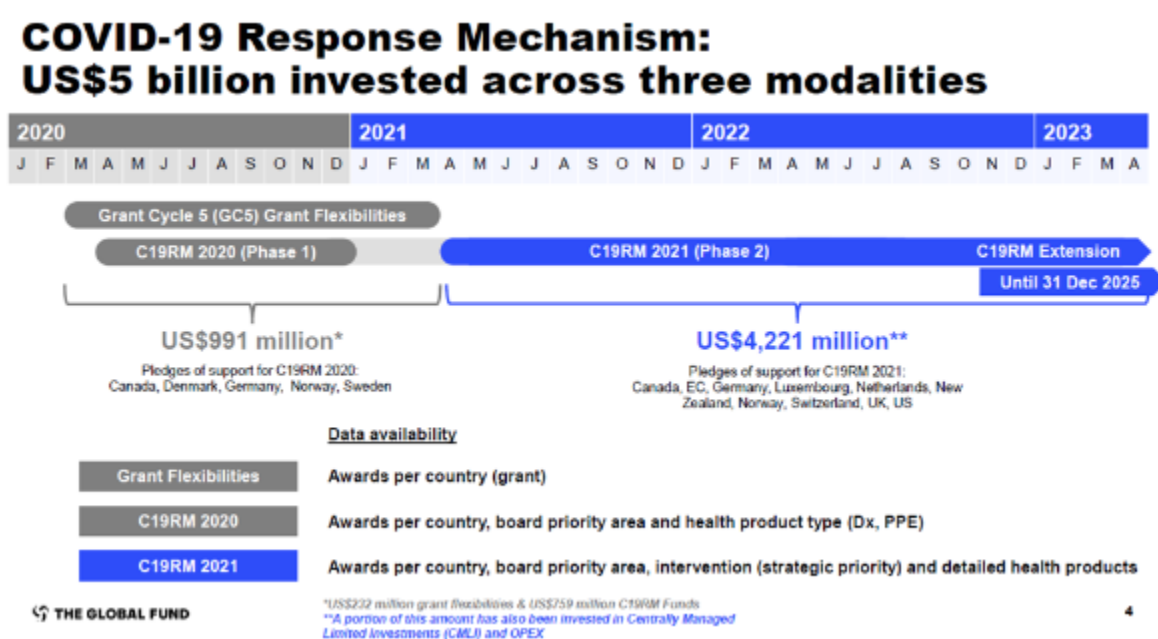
COVID-19 Response Mechanism:
US$5 billion invested across three modalities

| 2020 | | | | | | | | | | | | 2021 | | | | | | | | | | | | 2022 | | | | | | | | | | | | 2023 | | | |
|---|---|---|---|---|---|---|---|---|---|---|---|---|---|---|---|---|---|---|---|---|---|---|---|---|---|---|---|---|---|---|---|---|---|---|---|---|---|---|---|
| J | F | M | A | M | J | J | A | S | O | N | D | J | F | M | A | M | J | J | A | S | O | N | D | J | F | M | A | M | J | J | A | S | O | N | D | J | F | M | A |

Grant Cycle 5 (GC5) Grant Flexibilities

C19RM 2020 (Phase 1)

C19RM 2021 (Phase 2)

C19RM Extension

Until 31 Dec 2025

US$991 million*

Pledges of support for C19RM 2020:
Canada, Denmark, Germany, Norway, Sweden

US$4,221 million**

Pledges of support for C19RM 2021:
Canada, EC, Germany, Luxembourg, Netherlands, New Zealand, Norway, Switzerland, UK, US

Data availability

Grant Flexibilities — Awards per country (grant)

C19RM 2020 — Awards per country, board priority area and health product type (Dx, PPE)

C19RM 2021 — Awards per country, board priority area, intervention (strategic priority) and detailed health products

THE GLOBAL FUND

*US$232 million grant flexibilities & US$759 million C19RM Funds
**A portion of this amount has also been invested in Centrally Managed Limited Investments (CMLI) and OPEX

4